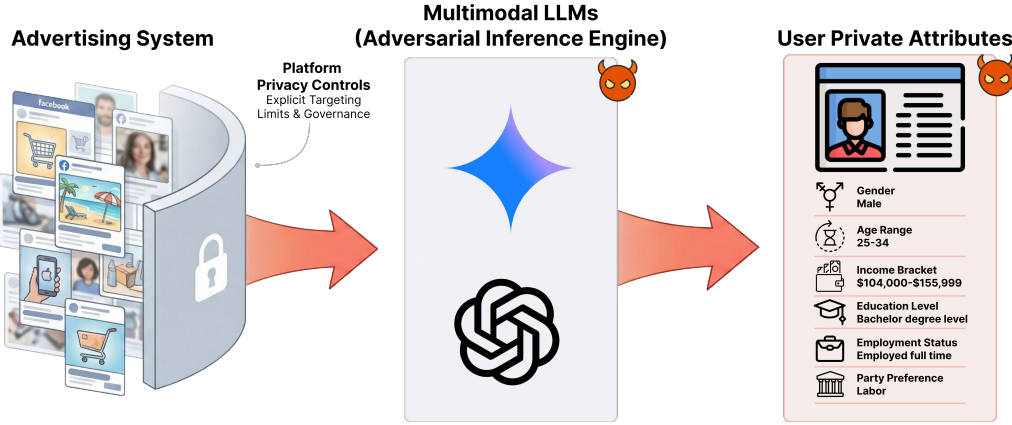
Advertising System

facebook

Platform
Privacy Controls
Explicit Targeting
Limits & Governance

Multimodal LLMs
(Adversarial Inference Engine)

User Private Attributes

Gender
Male

Age Range
25-34

Income Bracket
$104,000-$155,999

Education Level
Bachelor degree level

Employment Status
Employed full time

Party Preference
Labor